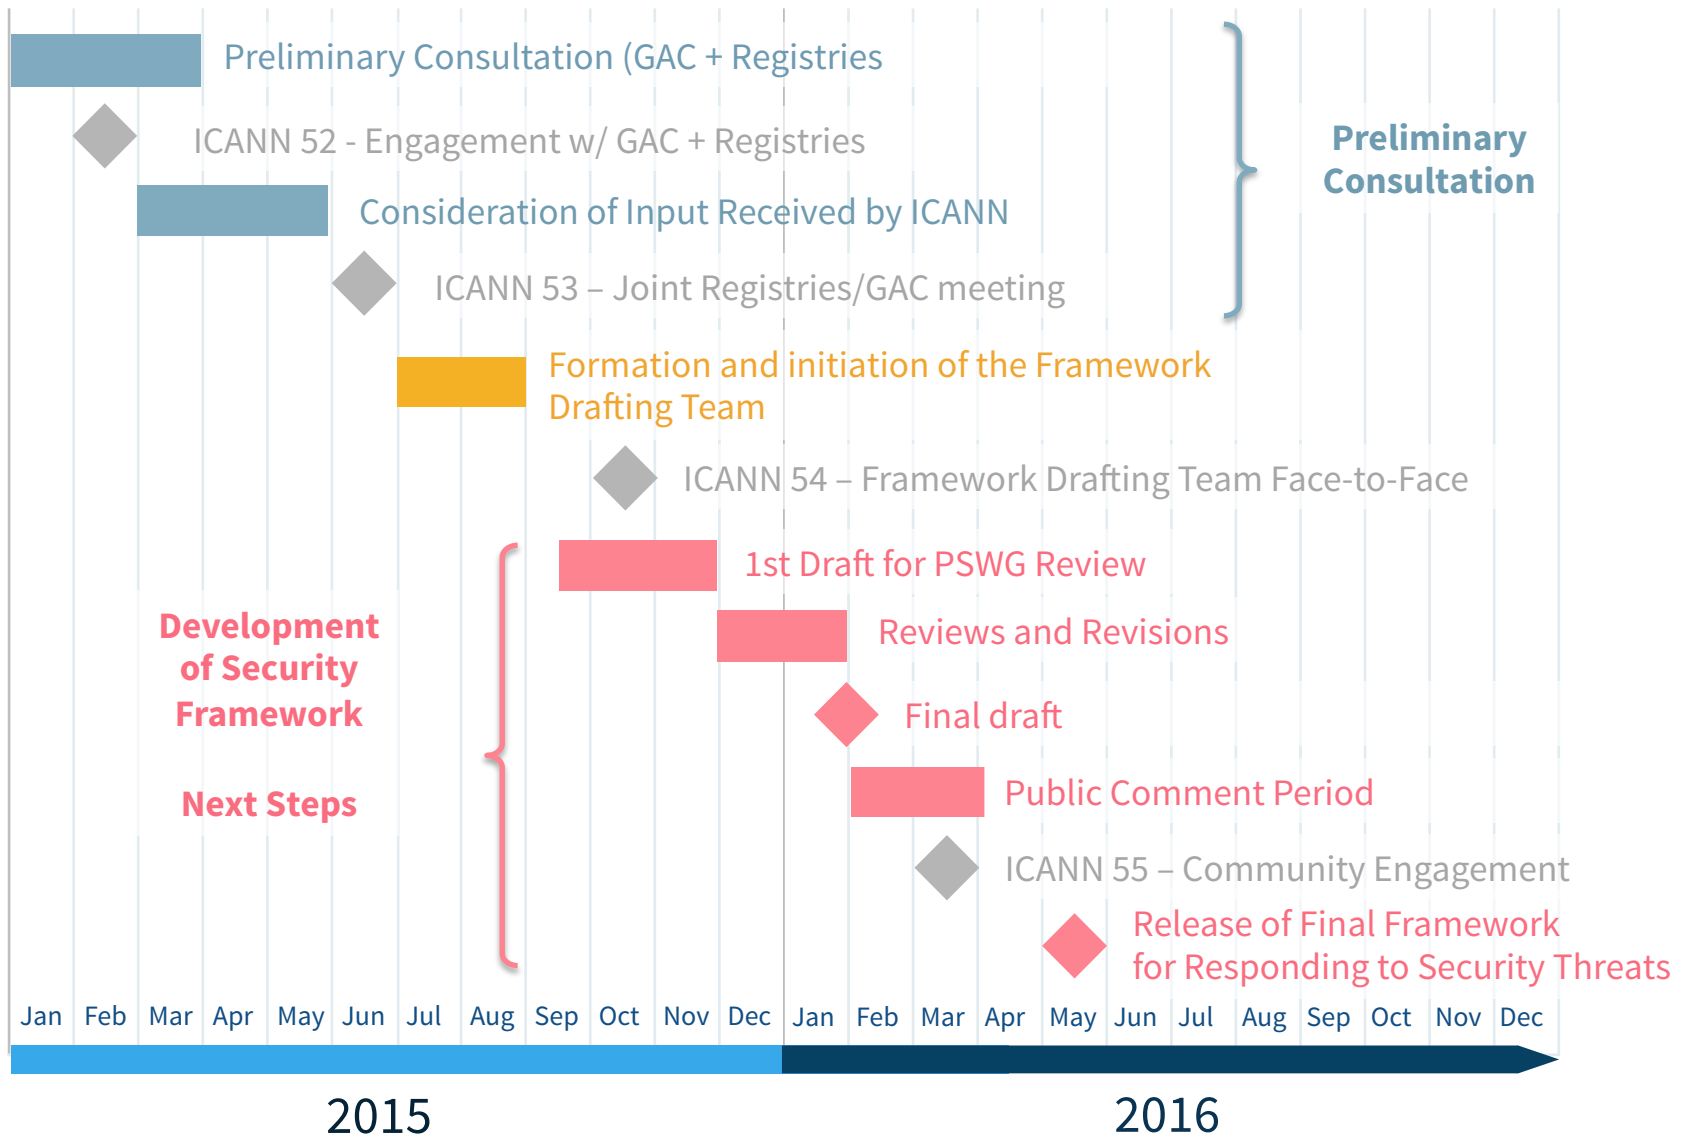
Preliminary Consultation (GAC + Registries

ICANN 52 - Engagement w/ GAC + Registries

Consideration of Input Received by ICANN

ICANN 53 – Joint Registries/GAC meeting

Preliminary Consultation

Formation and initiation of the Framework Drafting Team

ICANN 54 – Framework Drafting Team Face-to-Face

1st Draft for PSWG Review

Reviews and Revisions

Development of Security Framework

Next Steps

Final draft

Public Comment Period

ICANN 55 – Community Engagement

Release of Final Framework for Responding to Security Threats

Jan Feb Mar Apr May Jun Jul Aug Sep Oct Nov Dec Jan Feb Mar Apr May Jun Jul Aug Sep Oct Nov Dec

2015

2016